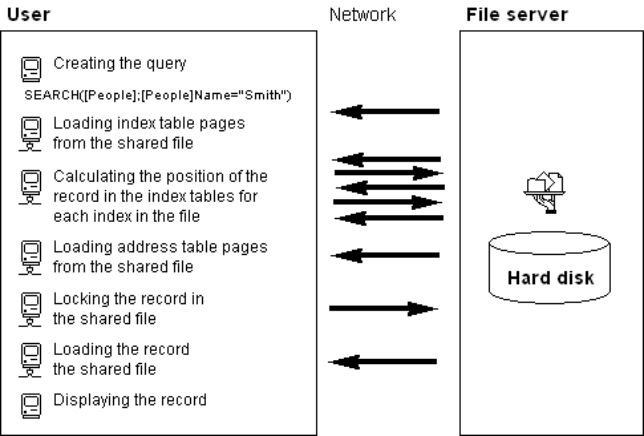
User

Network

File server

Creating the query

SEARCH([People];[People]Name="Smith")

Loading index table pages from the shared file

Calculating the position of the record in the index tables for each index in the file

Loading address table pages from the shared file

Locking the record in the shared file

Loading the record the shared file

Displaying the record

Hard disk